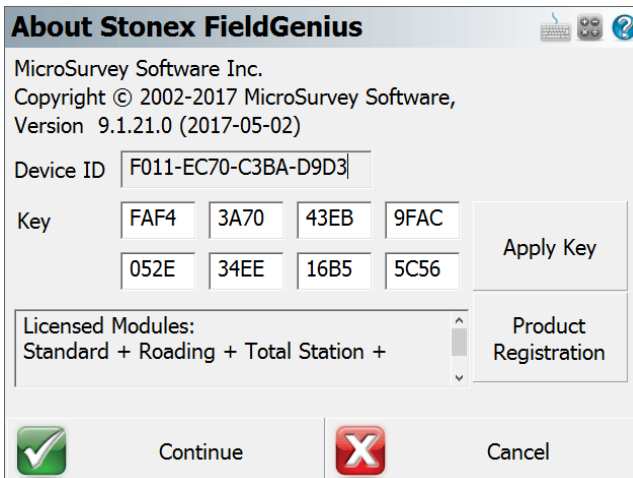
About Stonex FieldGenius

MicroSurvey Software Inc.
Copyright © 2002-2017 MicroSurvey Software,
Version 9.1.21.0 (2017-05-02)

Device ID F011-EC70-C3BA-D9D3

Key

| FAF4 | 3A70 | 43EB | 9FAC |
|---|---|---|---|
| 052E | 34EE | 16B5 | 5C56 |

Apply Key

Licensed Modules:
Standard + Roading + Total Station +

Product Registration

Continue

Cancel